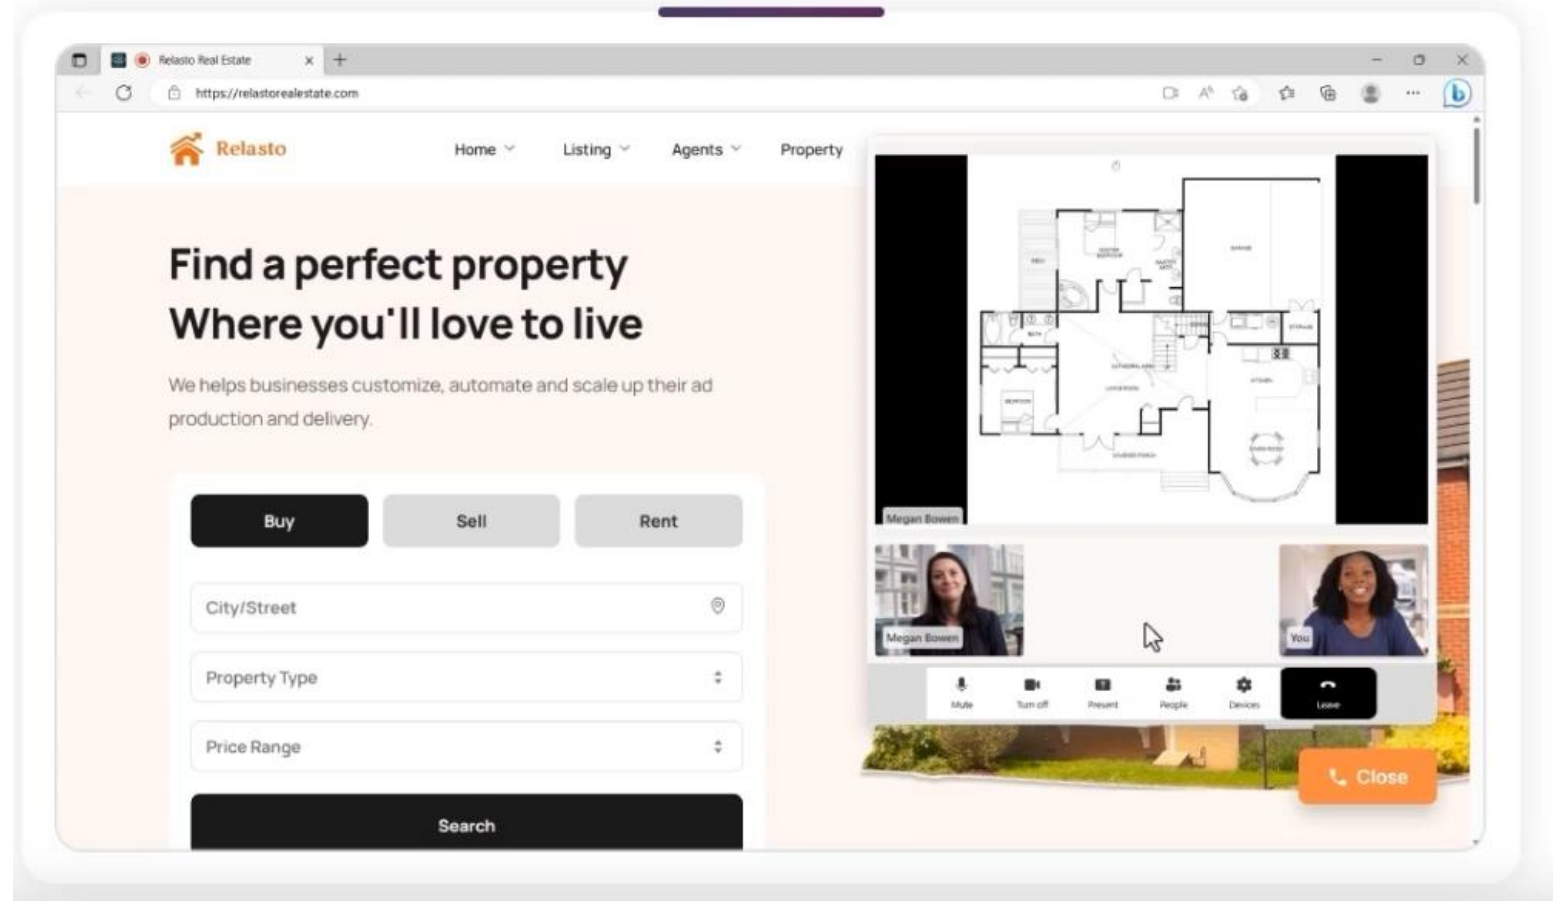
Relasto Real Estate

https://relastorealestate.com

Relasto

Home Listing Agents Property

Find a perfect property Where you'll love to live

We helps businesses customize, automate and scale up their ad production and delivery.

Buy
Sell
Rent

City/Street

Property Type

Price Range

Search

Megan Bowen

Megan Bowen

You

Mute
Turn off
Present
People
Devices
Leave

Close